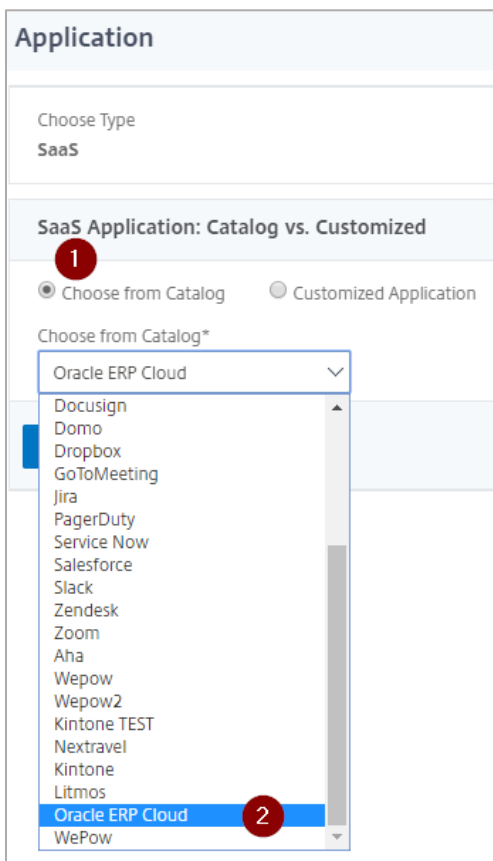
Application

Choose Type
SaaS

SaaS Application: Catalog vs. Customized

1

Choose from Catalog
Customized Application

Choose from Catalog*
Oracle ERP Cloud

Docusign
Domo
Dropbox
GoToMeeting
Jira
PagerDuty
Service Now
Salesforce
Slack
Zendesk
Zoom
Aha
Wepow
Wepow2
Kintone TEST
Nextravel
Kintone
Litmos
Oracle ERP Cloud
WePow

2